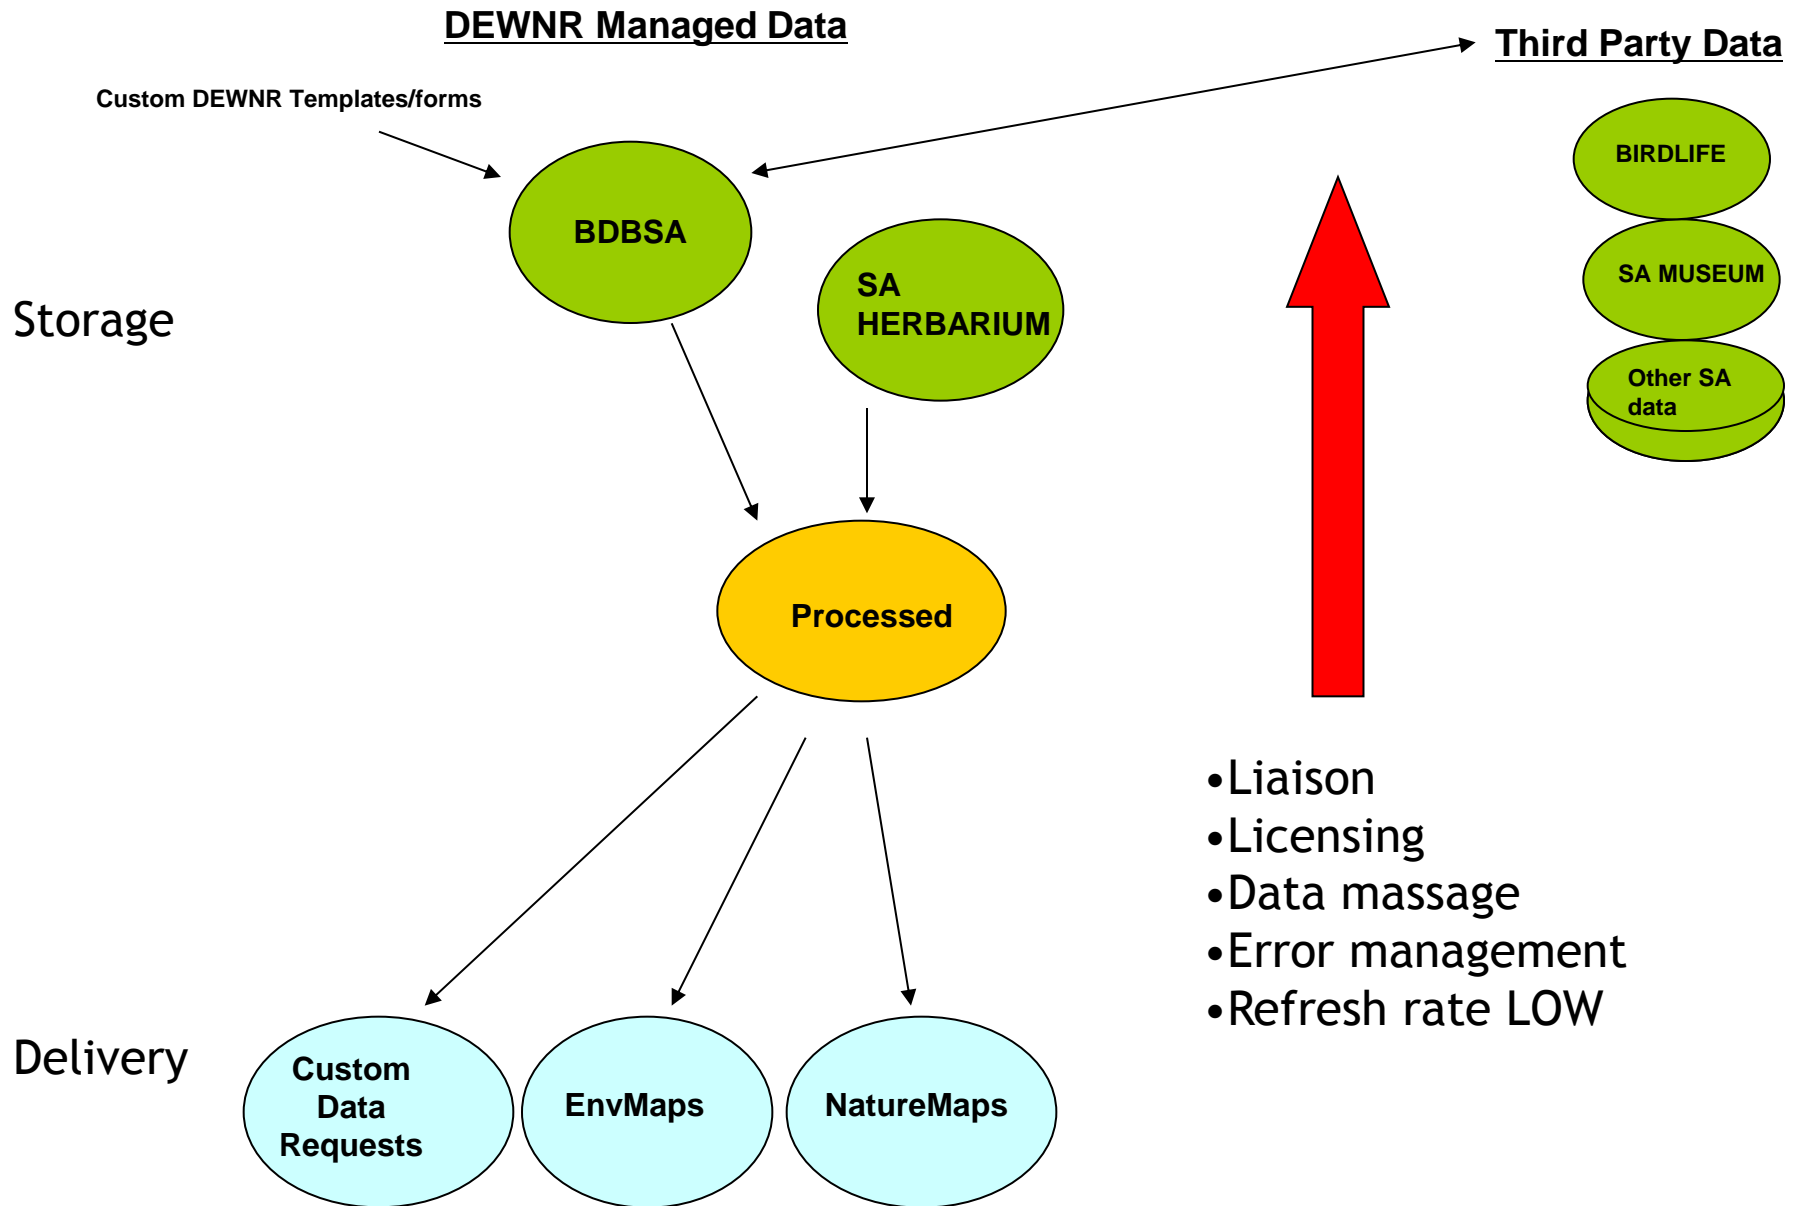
DEWNR Managed Data

Third Party Data

Custom DEWNR Templates/forms

BDBSA

SA HERBARIUM

BIRDLIFE

SA MUSEUM

Other SA data

Storage

Processed

•Liaison
•Licensing
•Data massage
•Error management
•Refresh rate LOW

Delivery

Custom Data Requests

EnvMaps

NatureMaps